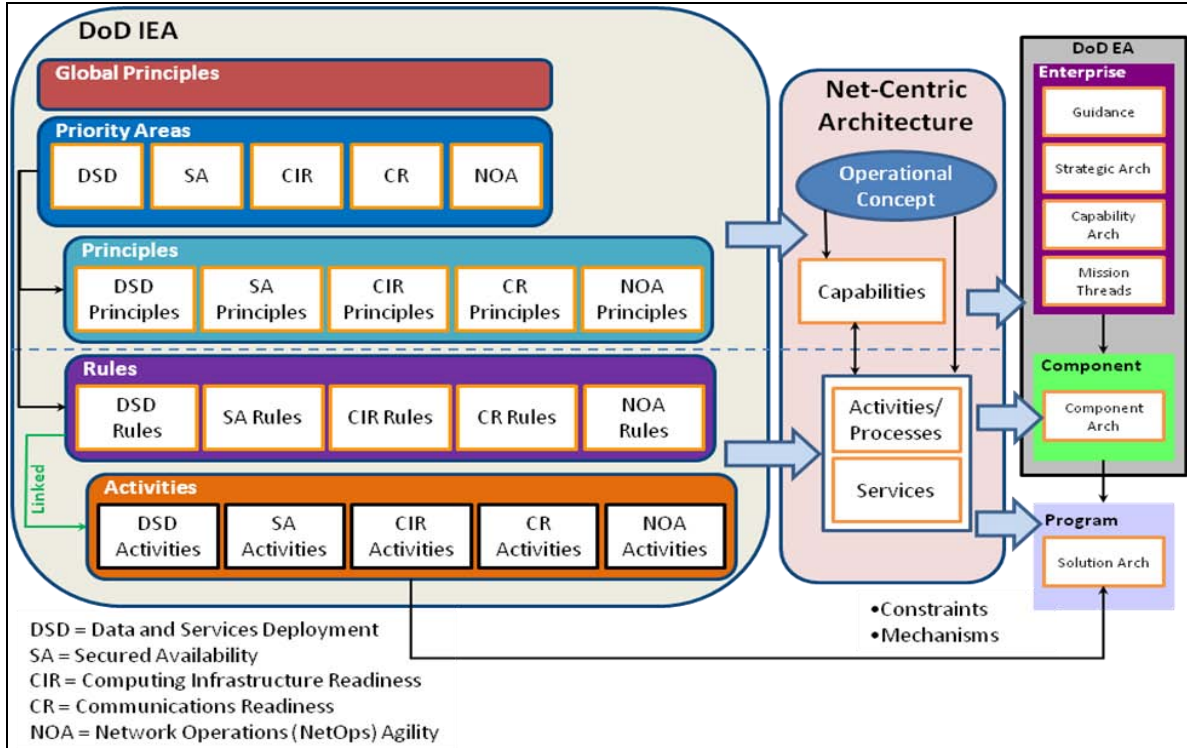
DoD IEA

Global Principles

Priority Areas

DSD
SA
CIR
CR
NOA

Principles

DSD Principles
SA Principles
CIR Principles
CR Principles
NOA Principles

Rules

DSD Rules
SA Rules
CIR Rules
CR Rules
NOA Rules

Linked

Activities

DSD Activities
SA Activities
CIR Activities
CR Activities
NOA Activities

Net-Centric Architecture

Operational Concept

Capabilities

Activities/ Processes

Services

•Constraints
•Mechanisms

DoD EA

Enterprise

Guidance

Strategic Arch

Capability Arch

Mission Threads

Component

Component Arch

Program

Solution Arch

DSD = Data and Services Deployment
SA = Secured Availability
CIR = Computing Infrastructure Readiness
CR = Communications Readiness
NOA = Network Operations (NetOps) Agility